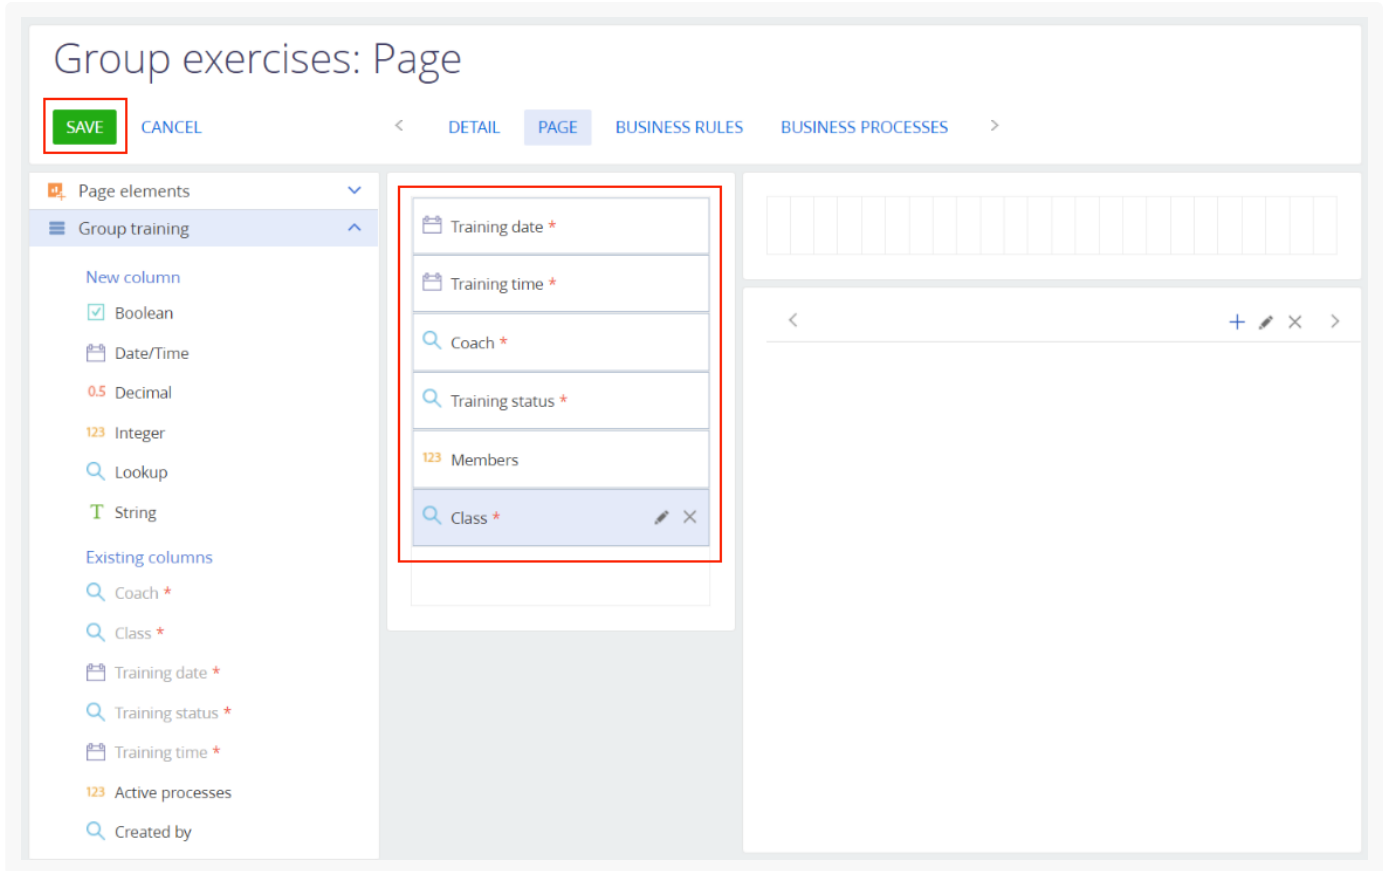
Group exercises: Page

SAVE CANCEL

DETAIL PAGE BUSINESS RULES BUSINESS PROCESSES

Page elements

Group training

New column

Boolean

Date/Time

0.5 Decimal

123 Integer

Lookup

T String

Existing columns

Coach *

Class *

Training date *

Training status *

Training time *

123 Active processes

Created by

Training date *

Training time *

Coach *

Training status *

123 Members

Class *